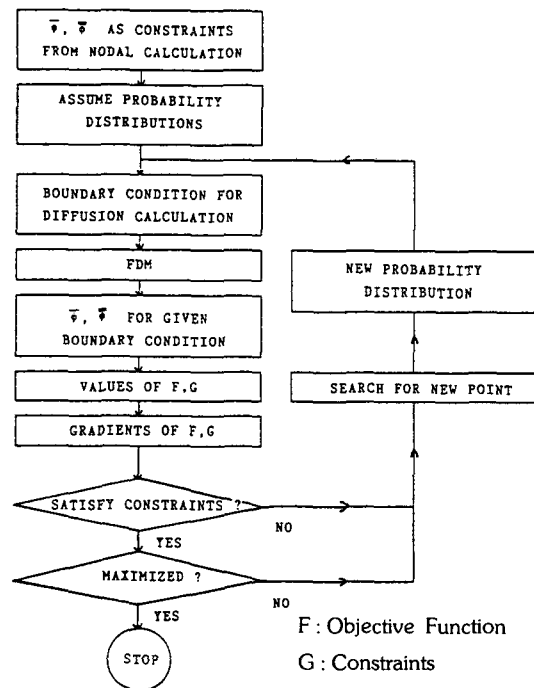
$\overline{\phi}$, $\overline{\Phi}$ AS CONSTRAINTS FROM NODAL CALCULATION

ASSUME PROBABILITY DISTRIBUTIONS

BOUNDARY CONDITION FOR DIFFUSION CALCULATION

FDM

$\overline{\phi}$, $\overline{\Phi}$ FOR GIVEN BOUNDARY CONDITION

VALUES OF F,G

GRADIENTS OF F,G

SATISFY CONSTRAINTS ?

NO

YES

MAXIMIZED ?

NO

YES

STOP

NEW PROBABILITY DISTRIBUTION

SEARCH FOR NEW POINT

F : Objective Function

G : Constraints